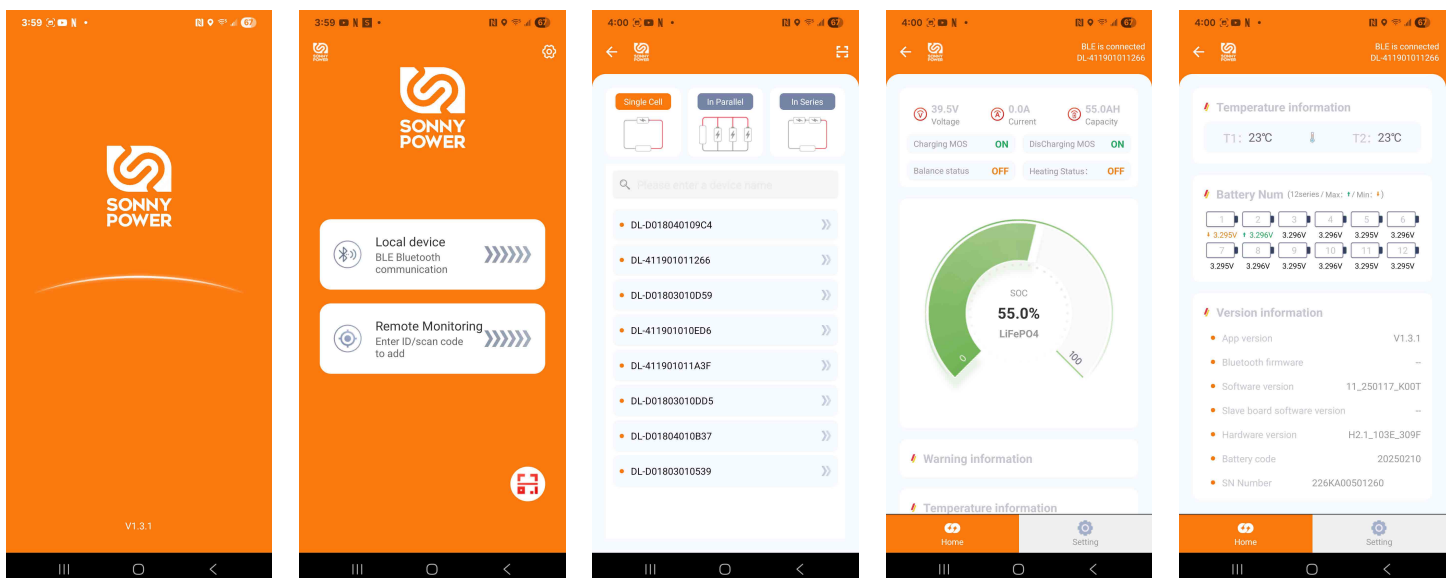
3:59 N • 67

SONNY POWER

V1.3.1

3:59 N S • 67

SONNY POWER

SONNY POWER

Local device
BLE Bluetooth communication

Remote Monitoring
Enter ID/scan code to add

4:00 N • 67

SONNY POWER

Single Cell

In Parallel

In Series

Please enter a device name

DL-D018040109C4

DL-411901011266

DL-D01803010D59

DL-411901010ED6

DL-411901011A3F

DL-D01803010DD5

DL-D01804010B37

DL-D01803010539

4:00 N • 67

SONNY POWER

BLE is connected
DL-411901011266

39.5V Voltage

0.0A Current

55.0AH Capacity

Charging MOS ON

DisCharging MOS ON

Balance status OFF

Heating Status: OFF

SOC
55.0%
LiFePO4

0

100

Warning information

Temperature information

Home

Setting

4:00 N • 67

SONNY POWER

BLE is connected
DL-411901011266

Temperature information

T1: 23℃

T2: 23℃

Battery Num (12series / Max: / Min: )

| 1 | 2 | 3 | 4 | 5 | 6 |
|---|---|---|---|---|---|
| 3.295V | 3.296V | 3.296V | 3.296V | 3.296V | 3.296V |
| 7 | 8 | 9 | 10 | 11 | 12 |
| 3.295V | 3.296V | 3.295V | 3.296V | 3.295V | 3.295V |

Version information

App version V1.3.1

Bluetooth firmware --

Software version 11_250117_K00T

Slave board software version --

Hardware version H2.1_103E_309F

Battery code 20250210

SN Number 226KA00501260

Home

Setting